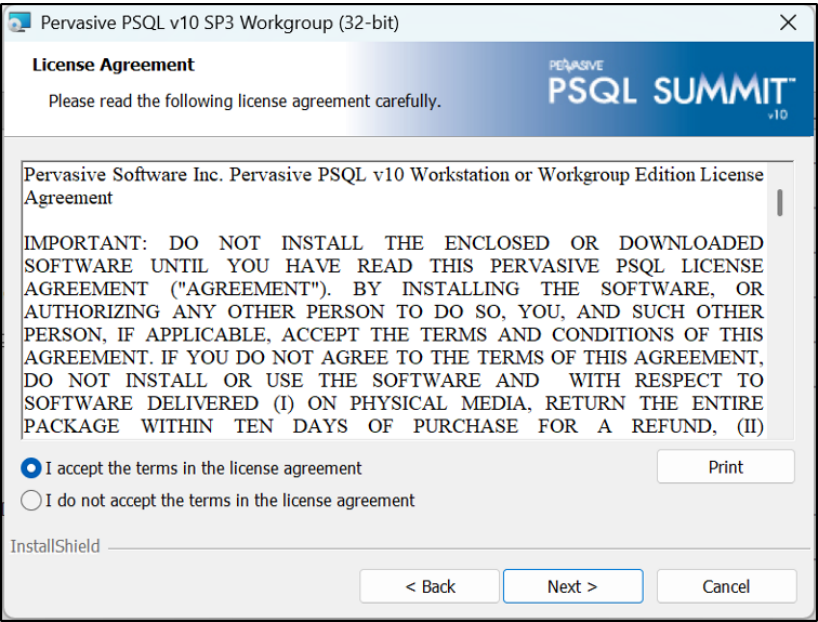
Pervasive PSQL v10 SP3 Workgroup (32-bit)

License Agreement

Please read the following license agreement carefully.

PERVASIVE PSQL SUMMIT™ v10

Pervasive Software Inc. Pervasive PSQL v10 Workstation or Workgroup Edition License Agreement

IMPORTANT: DO NOT INSTALL THE ENCLOSED OR DOWNLOADED SOFTWARE UNTIL YOU HAVE READ THIS PERVASIVE PSQL LICENSE AGREEMENT ("AGREEMENT"). BY INSTALLING THE SOFTWARE, OR AUTHORIZING ANY OTHER PERSON TO DO SO, YOU, AND SUCH OTHER PERSON, IF APPLICABLE, ACCEPT THE TERMS AND CONDITIONS OF THIS AGREEMENT. IF YOU DO NOT AGREE TO THE TERMS OF THIS AGREEMENT, DO NOT INSTALL OR USE THE SOFTWARE AND WITH RESPECT TO SOFTWARE DELIVERED (I) ON PHYSICAL MEDIA, RETURN THE ENTIRE PACKAGE WITHIN TEN DAYS OF PURCHASE FOR A REFUND, (II)

I accept the terms in the license agreement

Print

I do not accept the terms in the license agreement

InstallShield

< Back

Next >

Cancel